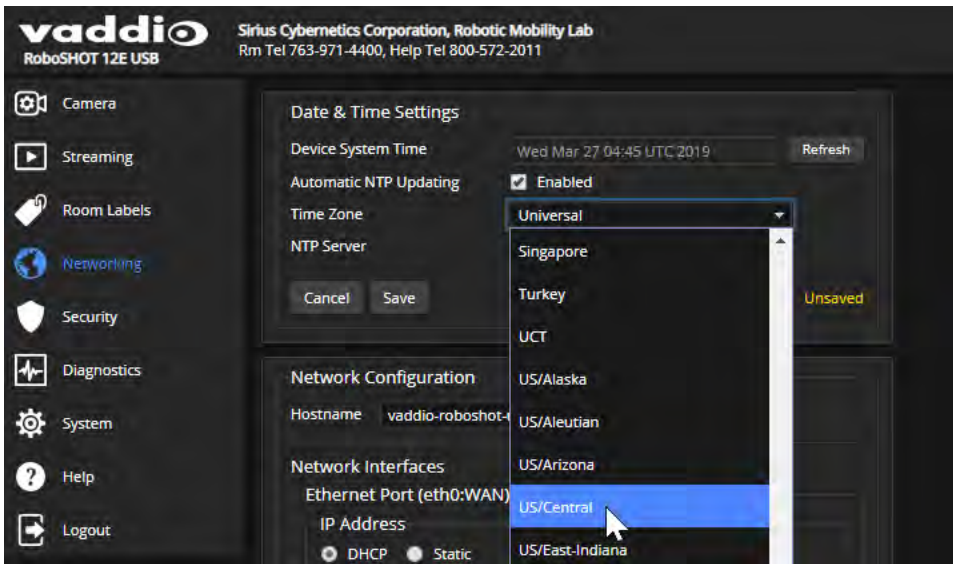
vaddio
RoboSHOT 12E USB

Sirius Cybernetics Corporation, Robotic Mobility Lab
Rm Tel 763-971-4400, Help Tel 800-572-2011

Camera
Streaming
Room Labels
Networking
Security
Diagnostics
System
Help
Logout

Date & Time Settings
Device System Time
Wed Mar 27 04:45 UTC 2019
Refresh
Automatic NTP Updating
Enabled
Time Zone
Universal
NTP Server
Singapore
Turkey
UCT
US/Alaska
US/Aleutian
US/Arizona
US/Central
US/East-Indiana
Cancel
Save
Unsaved

Network Configuration
Hostname
vaddio-roboshot-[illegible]
Network Interfaces
Ethernet Port (eth0:WAN)
IP Address
DHCP
Static